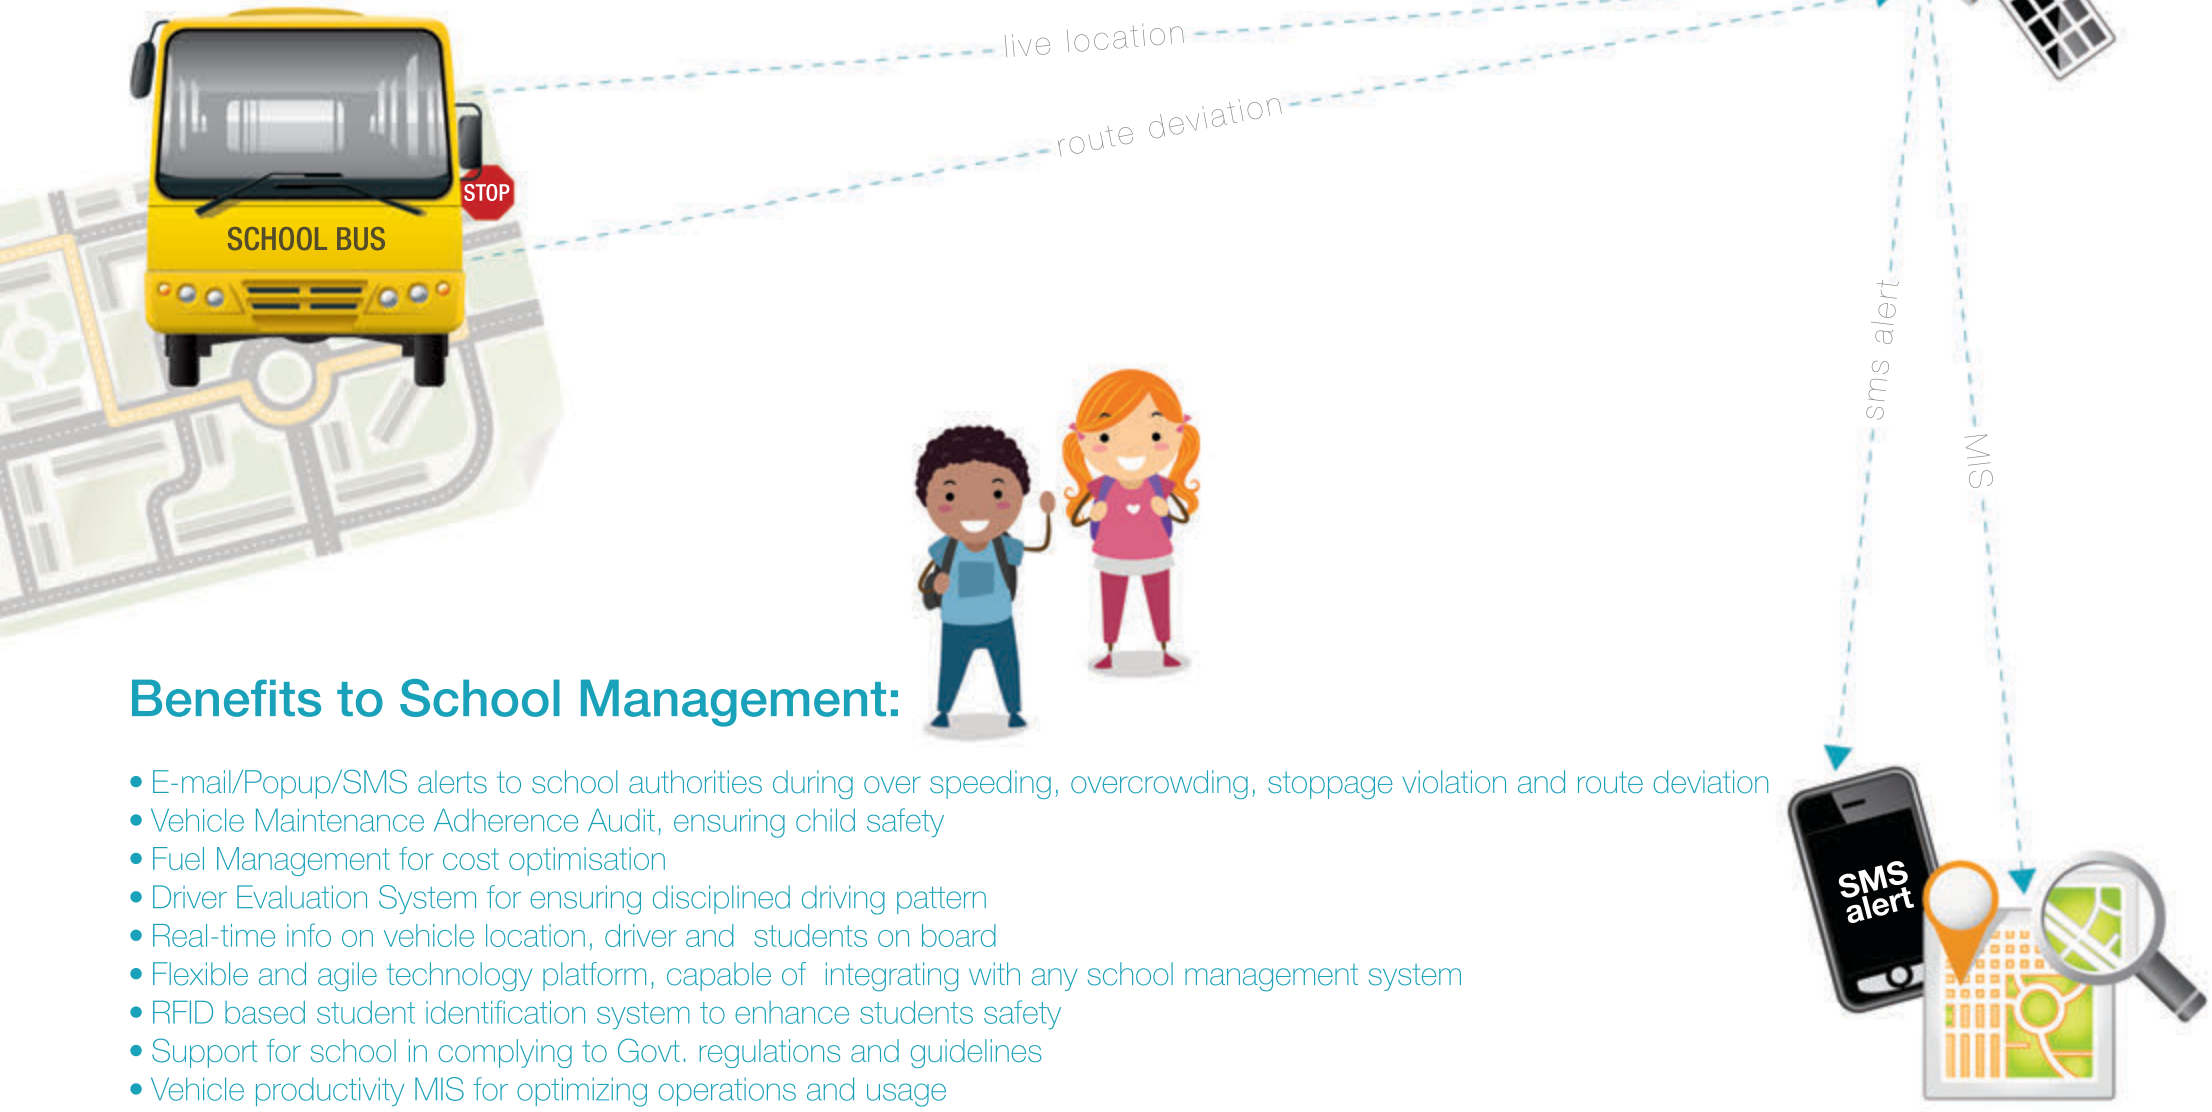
live location

route deviation

STOP

SCHOOL BUS

sms alert

SMS

Benefits to School Management:

• E-mail/Popup/SMS alerts to school authorities during over speeding, overcrowding, stoppage violation and route deviation
• Vehicle Maintenance Adherence Audit, ensuring child safety
• Fuel Management for cost optimisation
• Driver Evaluation System for ensuring disciplined driving pattern
• Real-time info on vehicle location, driver and students on board
• Flexible and agile technology platform, capable of integrating with any school management system
• RFID based student identification system to enhance students safety
• Support for school in complying to Govt. regulations and guidelines
• Vehicle productivity MIS for optimizing operations and usage

SMS alert